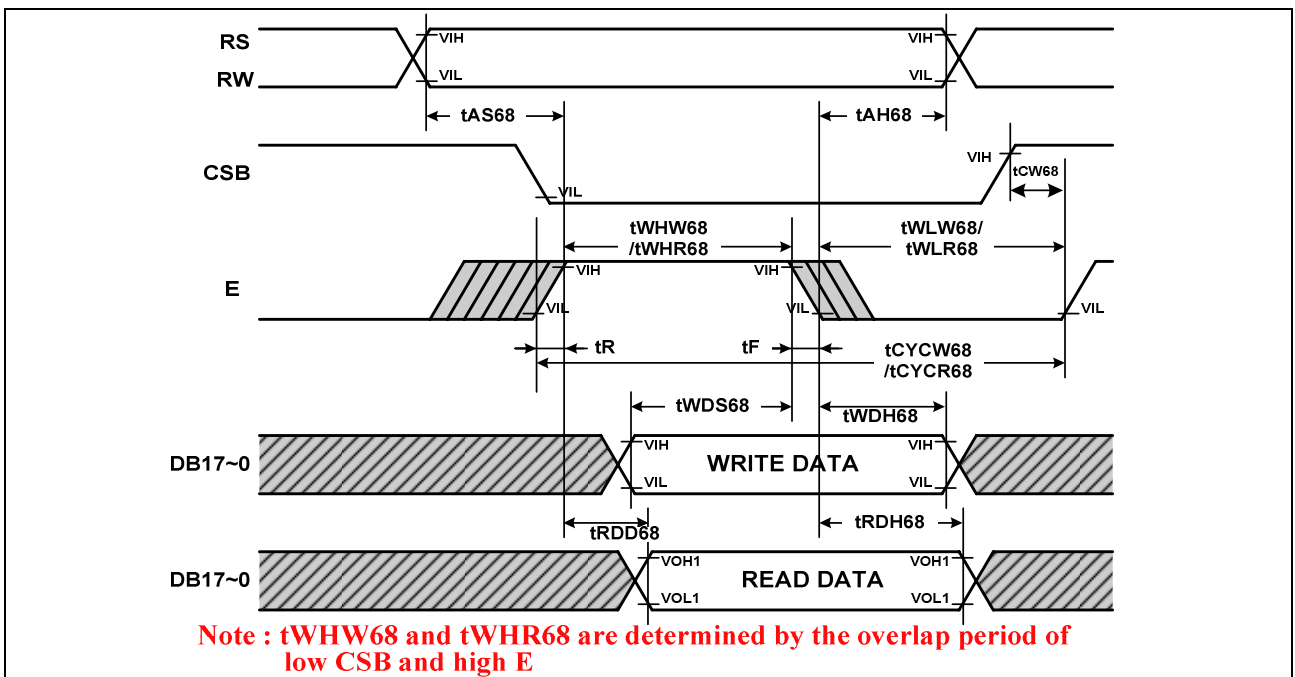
RS
RW
VIH
VIL
VIH
VIL
tAS68
tAH68
CSB
VIL
VIH
tCW68
tWHW68
/tWHR68
tWLW68/
tWLR68
E
VIH
VIH
VIL
VIL
VIL
tR
tF
tCYCW68
/tCYCR68
tWDS68
tWDH68
DB17~0
VIH
VIL
WRITE DATA
VIH
VIL
tRDD68
tRDH68
DB17~0
VOH1
VOL1
READ DATA
VOH1
VOL1
Note : tWHW68 and tWHR68 are determined by the overlap period of low CSB and high E